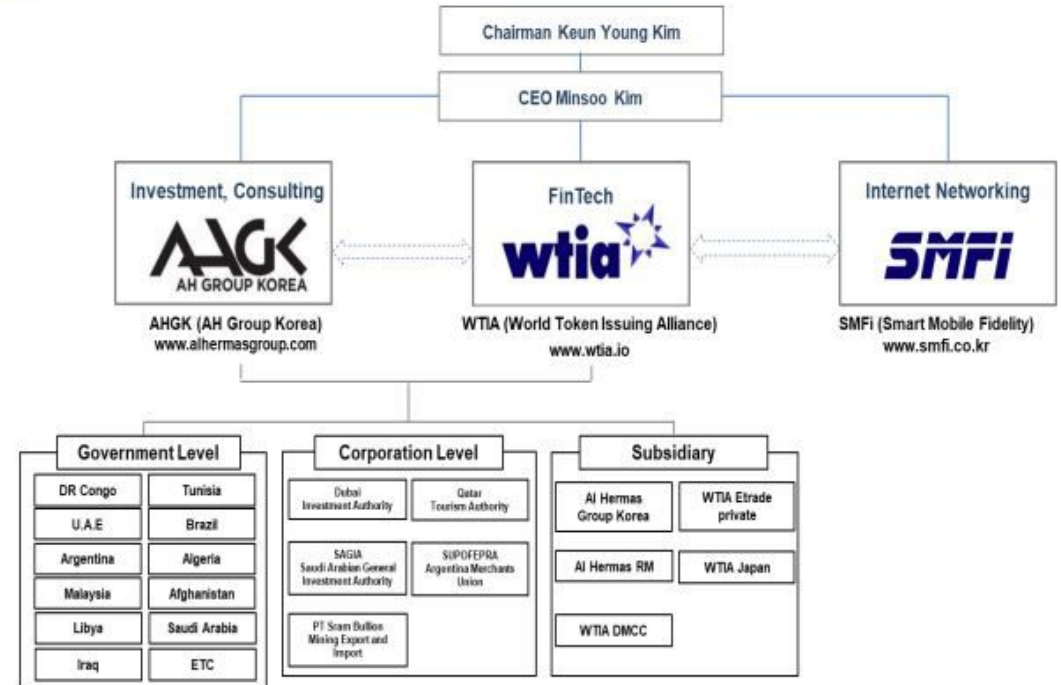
Chairman Keun Young Kim

CEO Minsoo Kim

Investment, Consulting

AHGK
AH GROUP KOREA

AHGK (AH Group Korea)
www.alhermasgroup.com

FinTech

wtia

WTIA (World Token Issuing Alliance)
www.wtia.io

Internet Networking

SMFi

SMFi (Smart Mobile Fidelity)
www.smfi.co.kr

Government Level

| | |
|---|---|
| DR Congo | Tunisia |
| U.A.E | Brazil |
| Argentina | Algeria |
| Malaysia | Afghanistan |
| Libya | Saudi Arabia |
| Iraq | ETC |

Corporation Level

Dubai Investment Authority

Qatar Tourism Authority

SAGIA Saudi Arabian General Investment Authority

SUPOFEPRA Argentina Merchants Union

PT Sram Bullion Mining Export and Import

Subsidiary

Al Hermas Group Korea

WTIA Etrade private

Al Hermas RM

WTIA Japan

WTIA DMCC